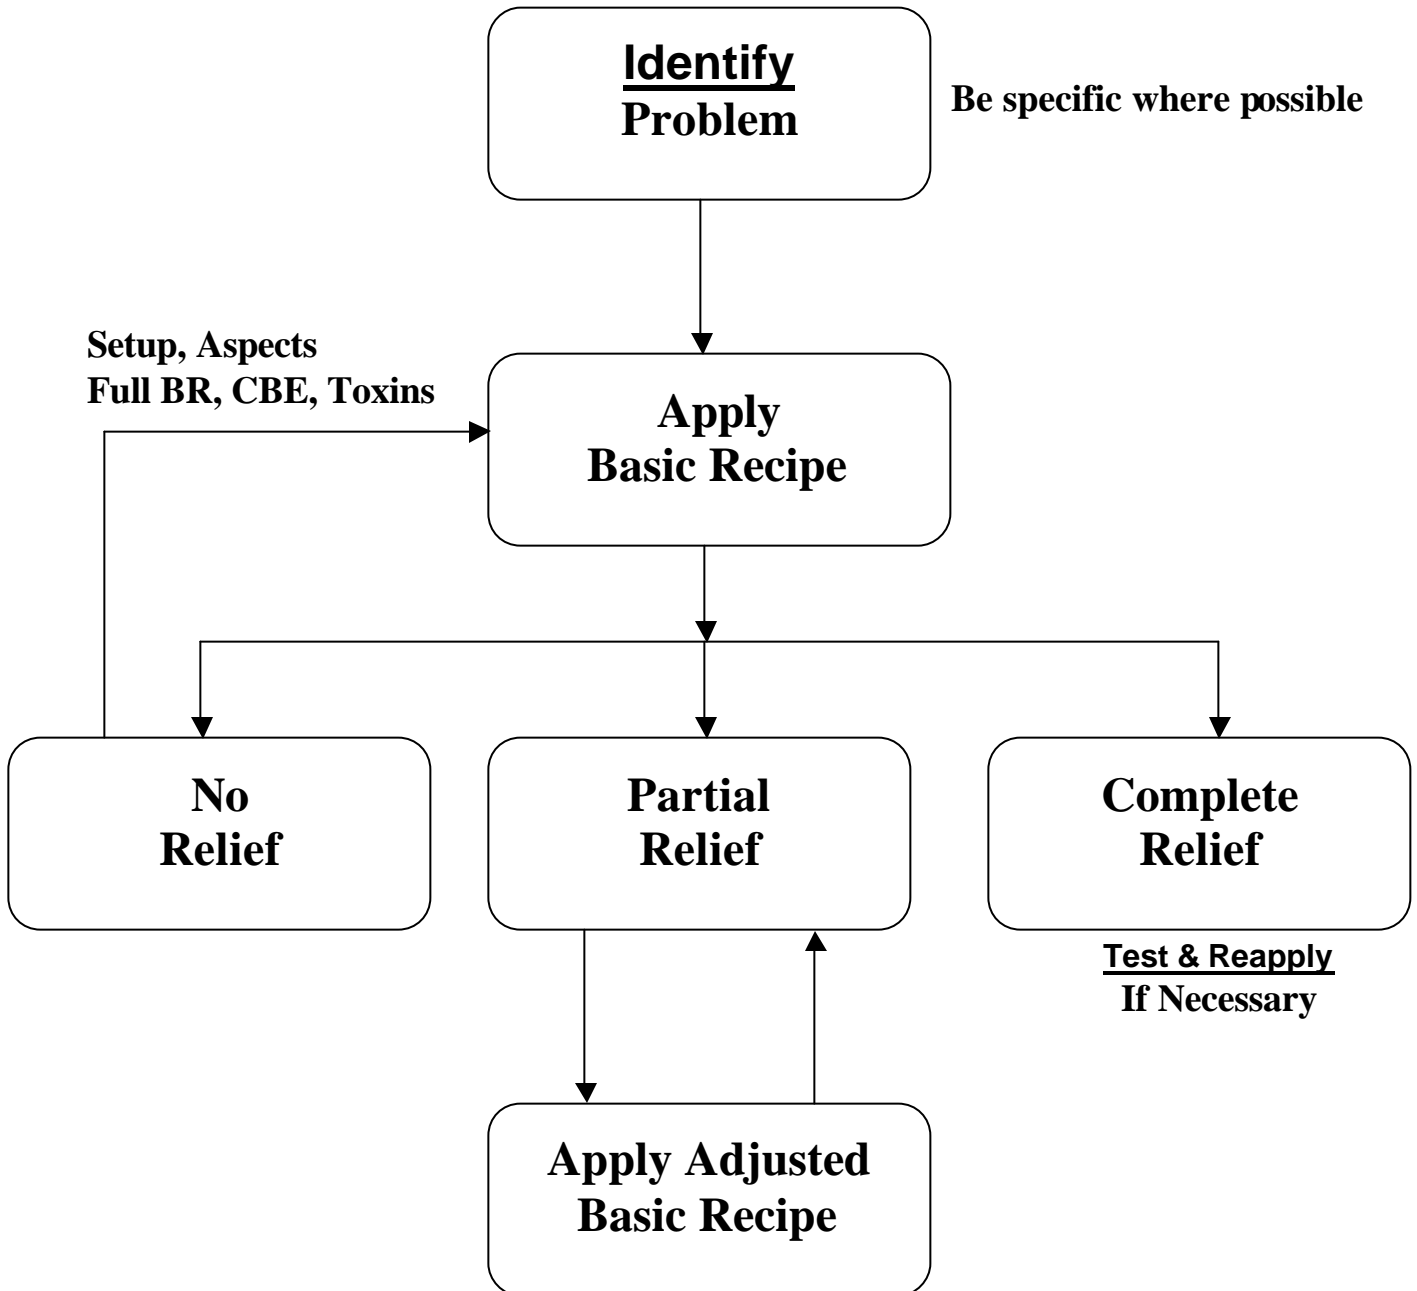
Identify
Problem

Be specific where possible

Setup, Aspects
Full BR, CBE, Toxins

Apply
Basic Recipe

No
Relief

Partial
Relief

Complete
Relief

Test & Reapply
If Necessary

Apply Adjusted
Basic Recipe